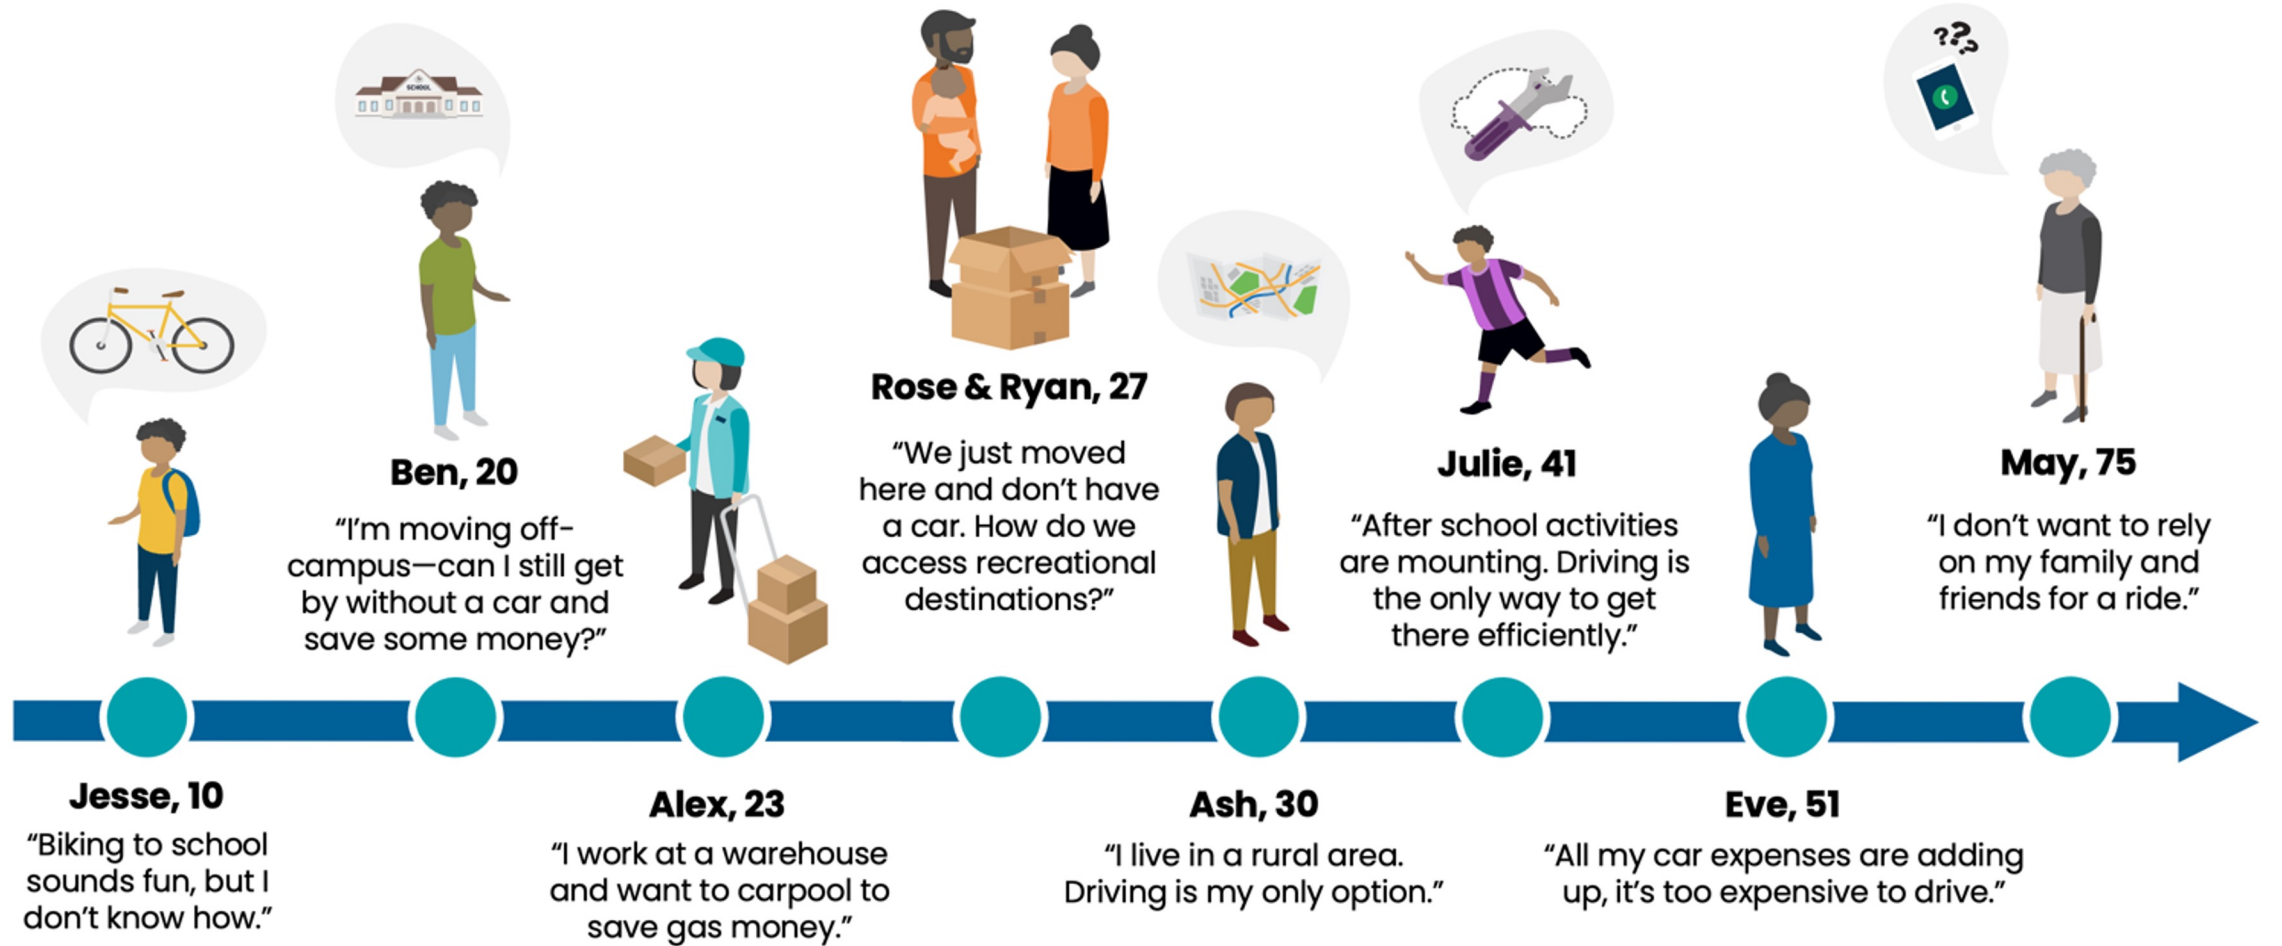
SCHOOL

Ben, 20
"I'm moving off-campus—can I still get by without a car and save some money?"

Rose & Ryan, 27
"We just moved here and don't have a car. How do we access recreational destinations?"

Julie, 41
"After school activities are mounting. Driving is the only way to get there efficiently."

May, 75
"I don't want to rely on my family and friends for a ride."

Jesse, 10
"Biking to school sounds fun, but I don't know how."

Alex, 23
"I work at a warehouse and want to carpool to save gas money."

Ash, 30
"I live in a rural area. Driving is my only option."

Eve, 51
"All my car expenses are adding up, it's too expensive to drive."